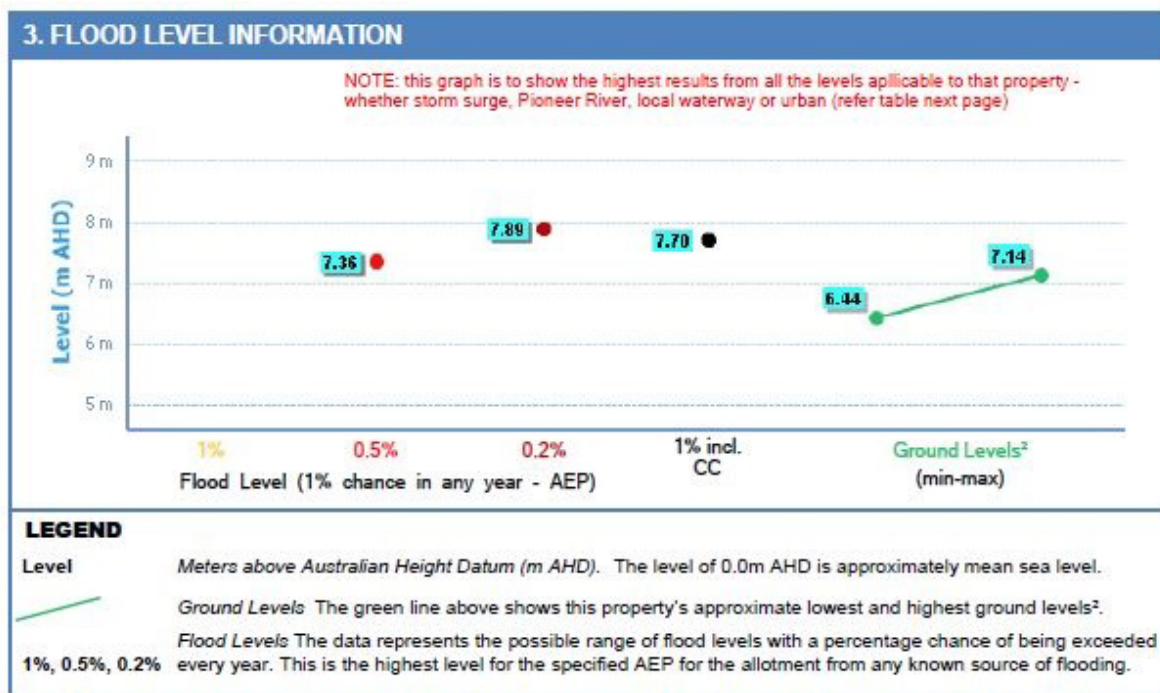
3. FLOOD LEVEL INFORMATION

NOTE: this graph is to show the highest results from all the levels apllicable to that property - whether storm surge, Pioneer River, local waterway or urban (refer table next page)

Level (m AHD)

9 m
8 m
7 m
6 m
5 m

7.36
7.89
7.70
6.44
7.14

1%
0.5%
0.2%
1% incl. CC
Ground Levels²
(min-max)

Flood Level (1% chance in any year - AEP)

LEGEND

Level Meters above Australian Height Datum (m AHD). The level of 0.0m AHD is approximately mean sea level.

Ground Levels The green line above shows this property's approximate lowest and highest ground levels².

1%, 0.5%, 0.2% Flood Levels The data represents the possible range of flood levels with a percentage chance of being exceeded every year. This is the highest level for the specified AEP for the allotment from any known source of flooding.